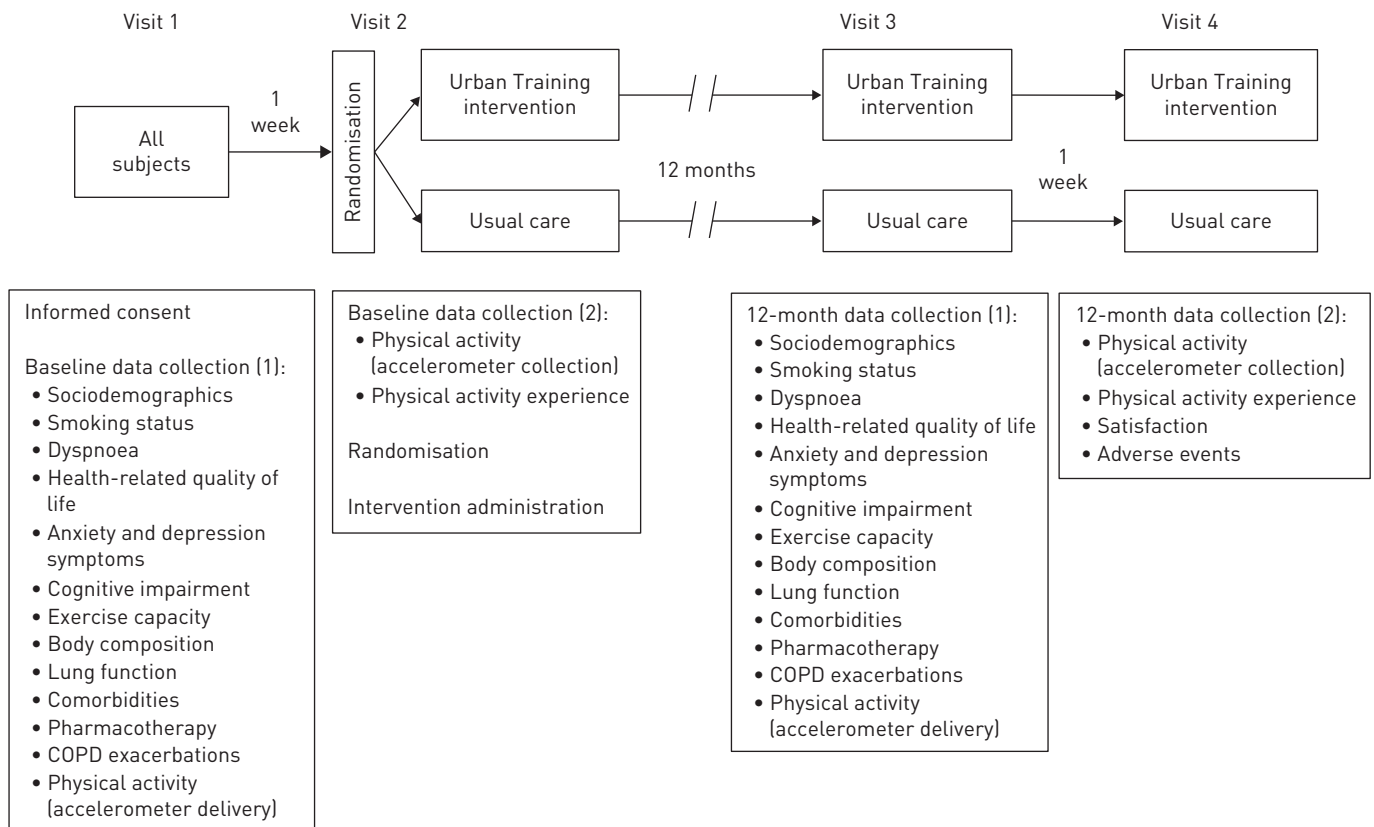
Visit 1

Visit 2

Visit 3

Visit 4

All subjects

1 week

Randomisation

Urban Training intervention

Usual care

12 months

Urban Training intervention

Usual care

1 week

Urban Training intervention

Usual care

Informed consent

Baseline data collection (1):
• Sociodemographics
• Smoking status
• Dyspnoea
• Health-related quality of life
• Anxiety and depression symptoms
• Cognitive impairment
• Exercise capacity
• Body composition
• Lung function
• Comorbidities
• Pharmacotherapy
• COPD exacerbations
• Physical activity (accelerometer delivery)

Baseline data collection (2):
• Physical activity (accelerometer collection)
• Physical activity experience

Randomisation

Intervention administration

12-month data collection (1):
• Sociodemographics
• Smoking status
• Dyspnoea
• Health-related quality of life
• Anxiety and depression symptoms
• Cognitive impairment
• Exercise capacity
• Body composition
• Lung function
• Comorbidities
• Pharmacotherapy
• COPD exacerbations
• Physical activity (accelerometer delivery)

12-month data collection (2):
• Physical activity (accelerometer collection)
• Physical activity experience
• Satisfaction
• Adverse events